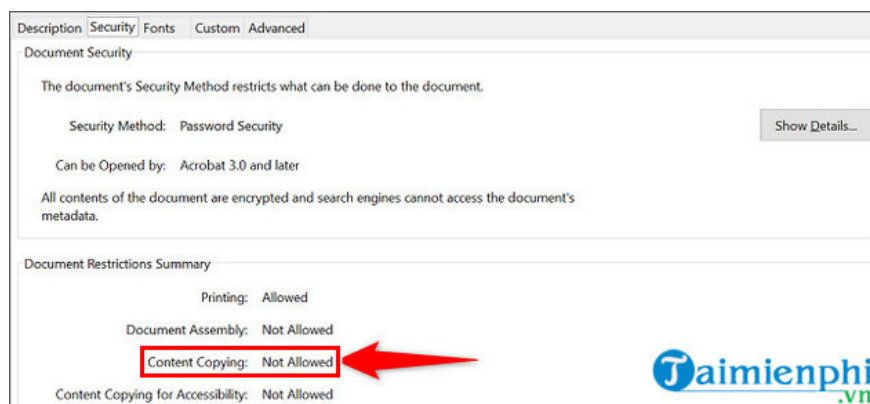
Description Security Fonts Custom Advanced

Document Security

The document's Security Method restricts what can be done to the document.

Security Method: Password Security

Show Details...

Can be Opened by: Acrobat 3.0 and later

All contents of the document are encrypted and search engines cannot access the document's metadata.

Document Restrictions Summary

Printing: Allowed

Document Assembly: Not Allowed

Content Copying: Not Allowed

Content Copying for Accessibility: Not Allowed

Taimienphi.vn